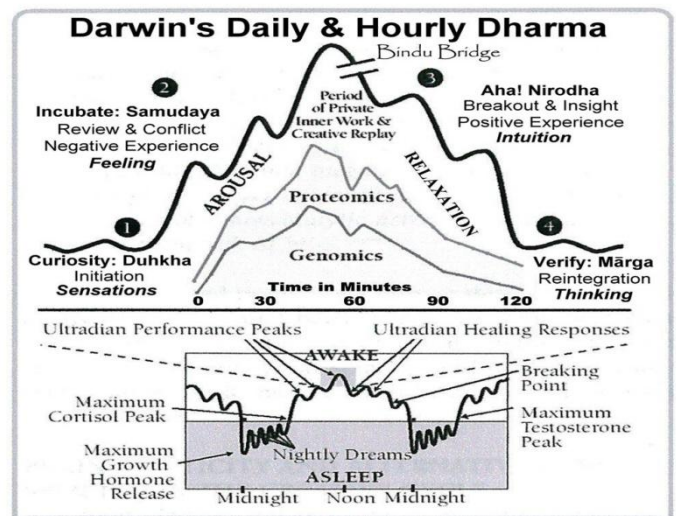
Darwin's Daily & Hourly Dharma

Bindu Bridge

2
Incubate: Samudaya
Review & Conflict
Negative Experience
*Feeling*

Period of Private Inner Work & Creative Replay

3
Aha! Nirodha
Breakout & Insight
Positive Experience
*Intuition*

AROUSAL

RELAXATION

Proteomics

Genomics

1
Curiosity: Duhkha
Initiation
*Sensations*

4
Verify: Mārga
Reintegration
*Thinking*

Time in Minutes
0 30 60 90 120

Ultradian Performance Peaks

Ultradian Healing Responses

AWAKE

Breaking Point

Maximum Cortisol Peak

Maximum Testosterone Peak

Maximum Growth Hormone Release

Nightly Dreams

ASLEEP

Midnight Noon Midnight